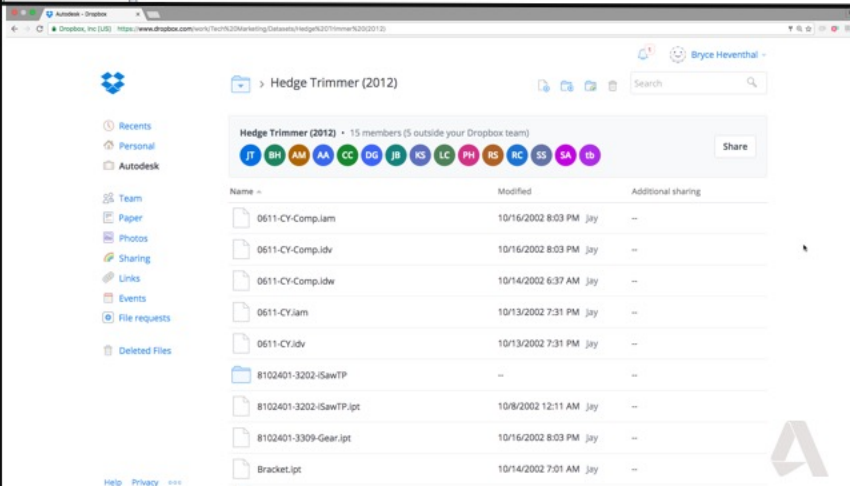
Autodesk - Dropbox

Dropbox, Inc [US] https://www.dropbox.com/work/Tech%20Marketing/Datasets/Hedge%20Trimmer%20(2012)

Bryce Heventhal

Hedge Trimmer (2012)

Search

Recents
Personal
Autodesk

Team
Paper
Photos
Sharing
Links
Events
File requests

Deleted Files

Hedge Trimmer (2012) • 15 members (5 outside your Dropbox team)

JT BH AM AA CC DG JB KS LC PH RS RC SS SA tb

Share

| Name | Modified | Additional sharing |
|---|---|---|
| 0611-CY-Comp.iam | 10/16/2002 8:03 PM Jay | -- |
| 0611-CY-Comp.idv | 10/16/2002 8:03 PM Jay | -- |
| 0611-CY-Comp.idw | 10/14/2002 6:37 AM Jay | -- |
| 0611-CY.iam | 10/13/2002 7:31 PM Jay | -- |
| 0611-CY.idv | 10/13/2002 7:31 PM Jay | -- |
| 8102401-3202-iSawTP | -- | -- |
| 8102401-3202-iSawTP.ipt | 10/8/2002 12:11 AM Jay | -- |
| 8102401-3309-Gear.ipt | 10/16/2002 8:03 PM Jay | -- |
| Bracket.ipt | 10/14/2002 7:01 AM Jay | -- |

Help Privacy •••